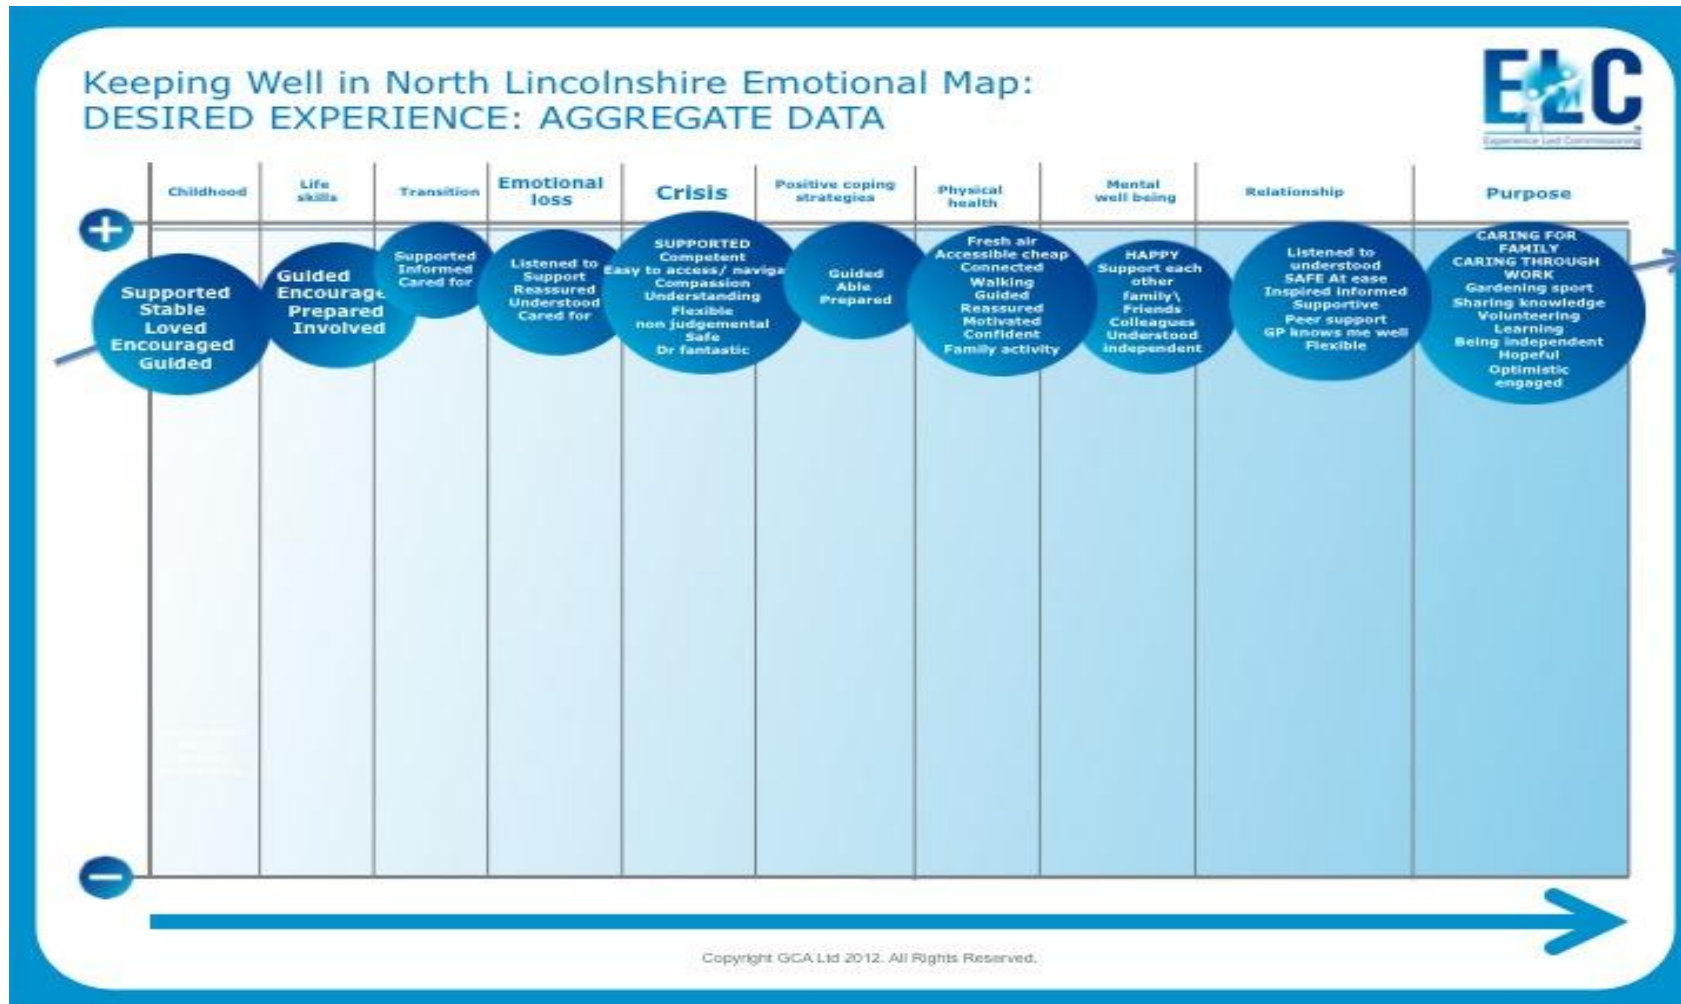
Keeping Well in North Lincolnshire Emotional Map: DESIRED EXPERIENCE: AGGREGATE DATA

ELC
Experience Led Commissioning

| Childhood | Life skills | Transition | Emotional loss | Crisis | Positive coping strategies | Physical health | Mental well being | Relationship | Purpose |
|---|---|---|---|---|---|---|---|---|---|
| Supported Stable Loved Encouraged Guided | Guided Encourage Prepared Involved | Supported Informed Cared for | Listened to Support Reassured Understood Cared for | SUPPORTED Competent Easy to access/ naviga Compassion Understanding Flexible non judgemental Safe Dr fantastic | Guided Able Prepared | Fresh air Accessible cheap Connected Walking Guided Reassured Motivated Confident Family activity | HAPPY Support each other family\ Friends Colleagues Understood independent | Listened to understood SAFE At ease Inspired Informed Supportive Peer support GP knows me well Flexible | CARING FOR FAMILY CARING THROUGH WORK Gardening sport Sharing knowledge Volunteering Learning Being independent Hopeful Optimistic engaged |

+
−

Copyright GCA Ltd 2012. All Rights Reserved.